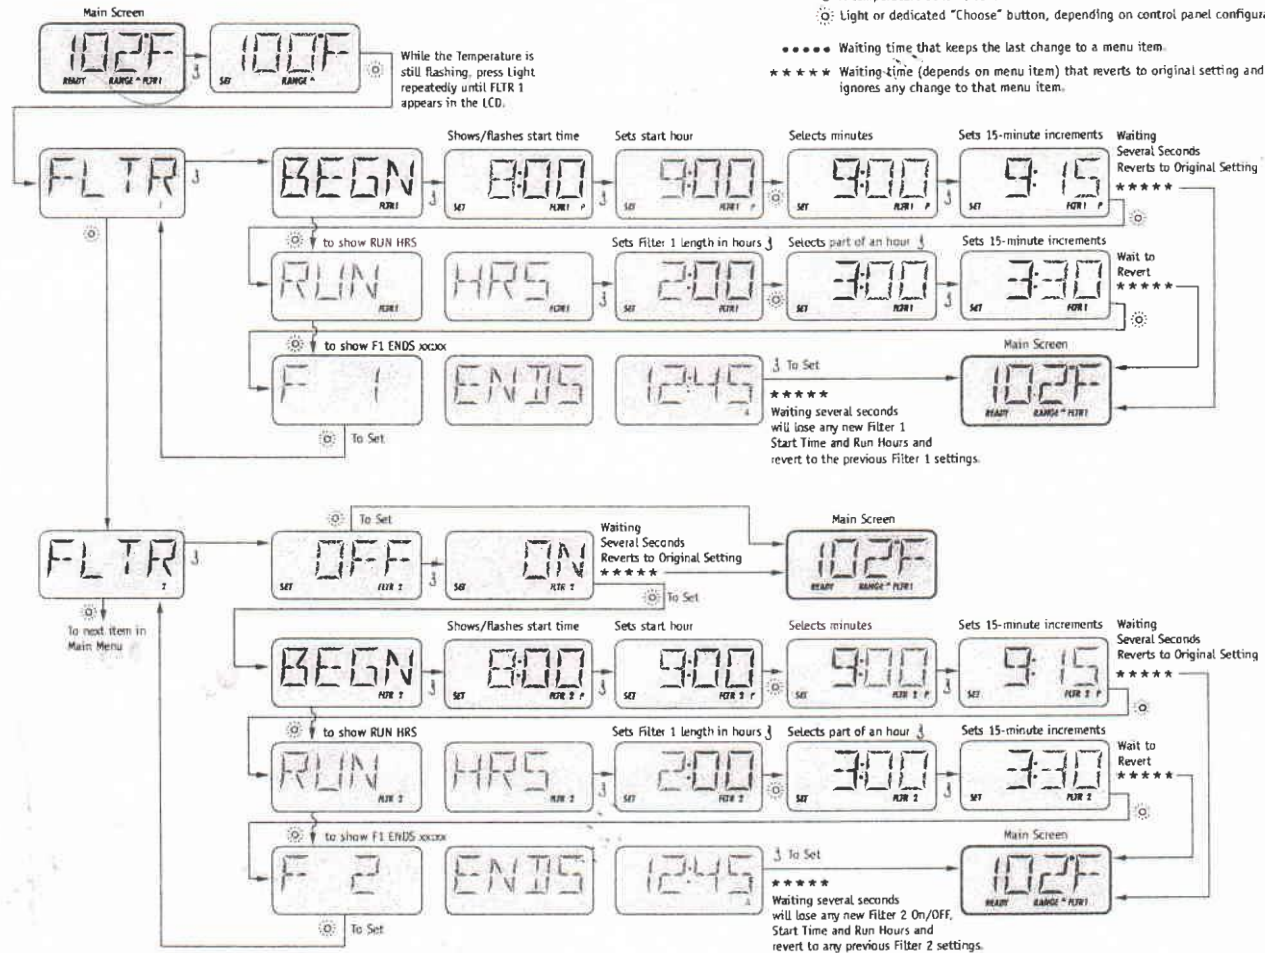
Main Screen

102F
READY RANGE ^ FLTR1

100F
SET RANGE ^

While the Temperature is still flashing, press Light repeatedly until FLTR 1 appears in the LCD.

Light or dedicated "Choose" button, depending on control panel configura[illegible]

••••• Waiting time that keeps the last change to a menu item.

★★★★★ Waiting time (depends on menu item) that reverts to original setting and ignores any change to that menu item.

FLTR 1

BEGN FLTR1

Shows/flashes start time
8:00 SET FLTR1 P

Sets start hour
9:00 SET FLTR1 P

Selects minutes
9:00 SET FLTR1 P

Sets 15-minute increments
9:15 SET FLTR1 P

Waiting Several Seconds Reverts to Original Setting ★★★★★

to show RUN HRS

RUN FLTR1

HRS FLTR1

Sets Filter 1 length in hours
2:00 SET FLTR1

Selects part of an hour
3:00 SET FLTR1

Sets 15-minute increments
3:30 SET FLTR1

Wait to Revert ★★★★★

to show F1 ENDS xx:xx

F 1

ENDS

12:45

To Set

★★★★★
Waiting several seconds will lose any new Filter 1 Start Time and Run Hours and revert to the previous Filter 1 settings.

Main Screen
102F
READY RANGE ^ FLTR1

To Set

FLTR 2

To next item in Main Menu

To Set

OFF SET FLTR 2

ON SET FLTR 2

Waiting Several Seconds Reverts to Original Setting ★★★★★

To Set

Main Screen
102F
READY RANGE ^ FLTR1

BEGN FLTR 2

Shows/flashes start time
8:00 SET FLTR 2 P

Sets start hour
9:00 SET FLTR 2 P

Selects minutes
9:00 SET FLTR 2 P

Sets 15-minute increments
9:15 SET FLTR 2 P

Waiting Several Seconds Reverts to Original Setting ★★★★★

to show RUN HRS

RUN FLTR 2

HRS FLTR 2

Sets Filter 1 length in hours
2:00 SET FLTR 2

Selects part of an hour
3:00 SET FLTR 2

Sets 15-minute increments
3:30 SET FLTR 2

Wait to Revert ★★★★★

to show F1 ENDS xx:xx

F 2

ENDS

12:45

To Set

★★★★★
Waiting several seconds will lose any new Filter 2 On/OFF, Start Time and Run Hours and revert to any previous Filter 2 settings.

Main Screen
102F
READY RANGE ^ FLTR1

To Set